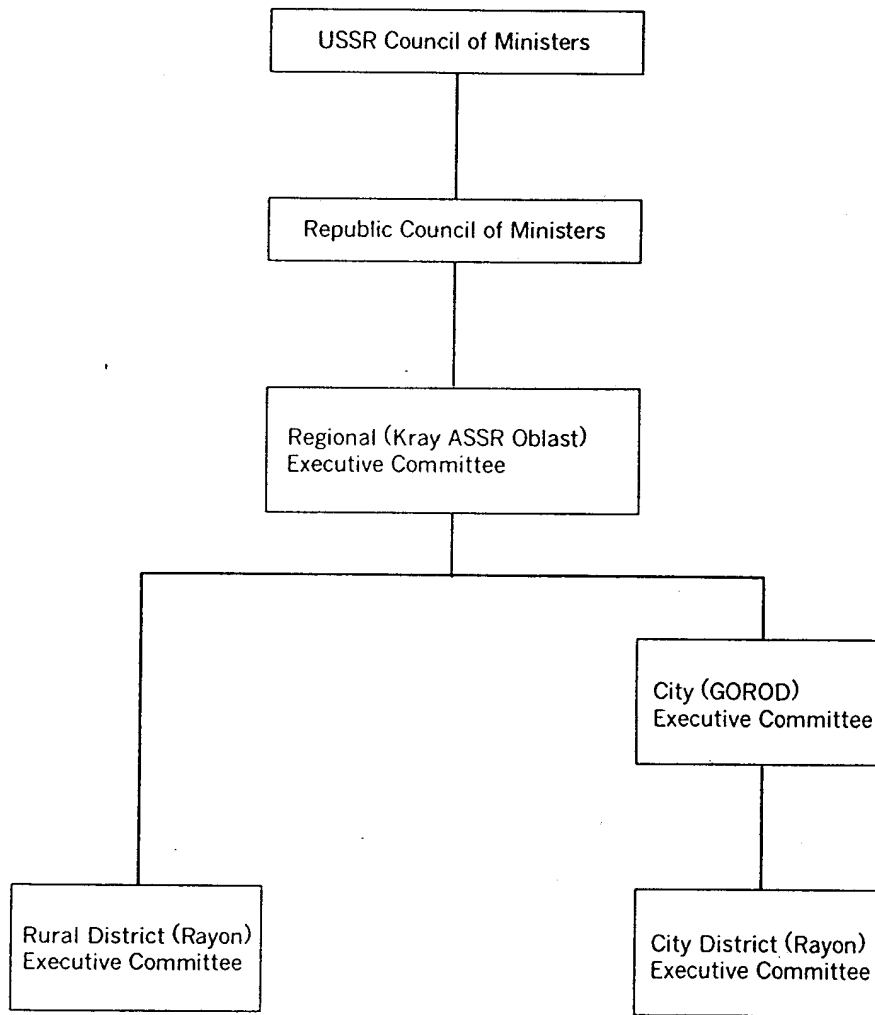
USSR Council of Ministers

Republic Council of Ministers

Regional (Kray ASSR Oblast) Executive Committee

City (GOROD) Executive Committee

Rural District (Rayon) Executive Committee

City District (Rayon) Executive Committee